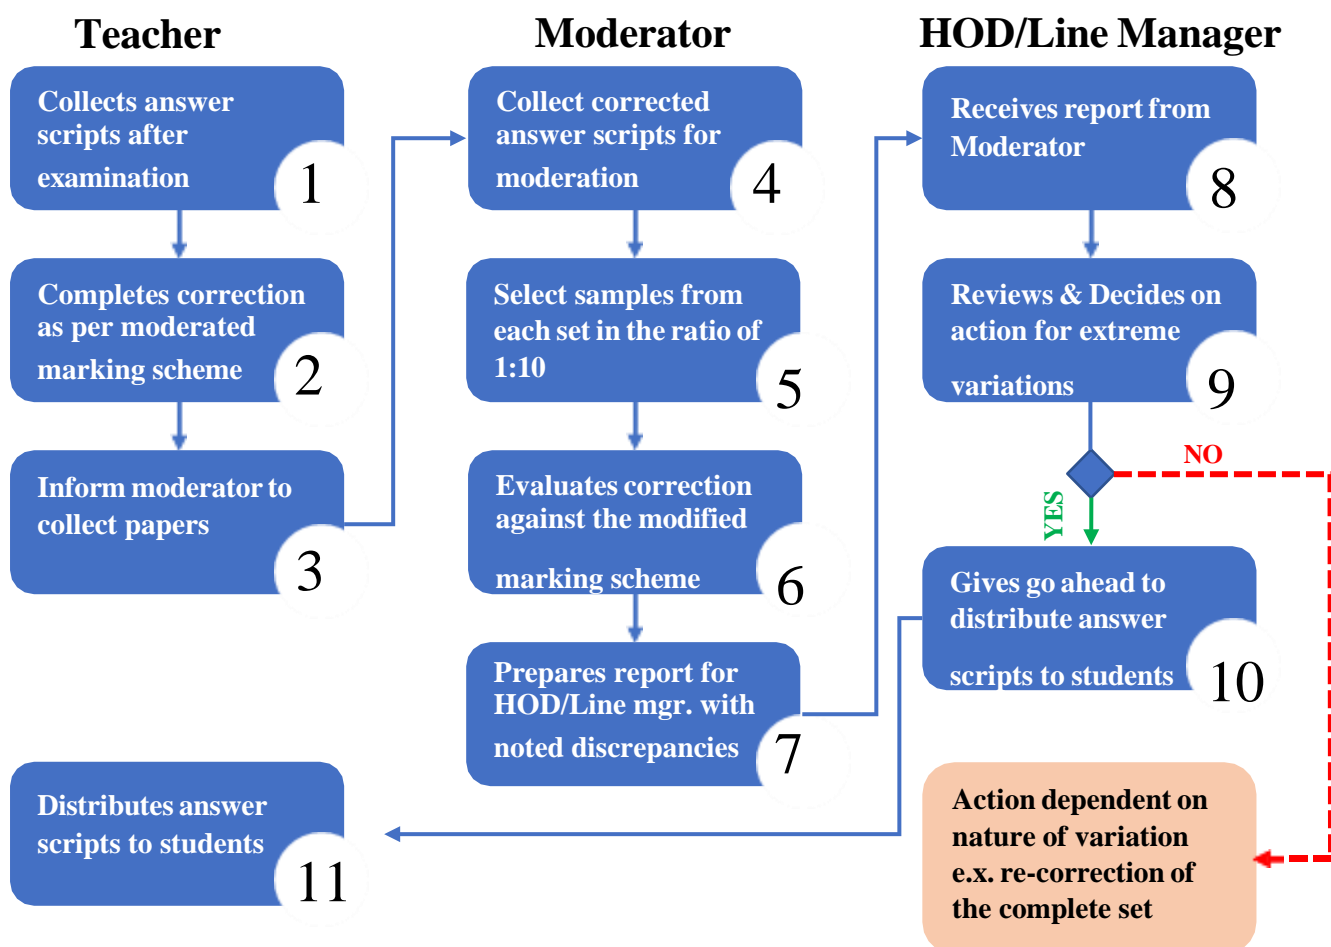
Teacher

Collects answer scripts after examination 1

Completes correction as per moderated marking scheme 2

Inform moderator to collect papers 3

Distributes answer scripts to students 11

Moderator

Collect corrected answer scripts for moderation 4

Select samples from each set in the ratio of 1:10 5

Evaluates correction against the modified marking scheme 6

Prepares report for HOD/Line mgr. with noted discrepancies 7

HOD/Line Manager

Receives report from Moderator 8

Reviews & Decides on action for extreme variations 9

NO

YES

Gives go ahead to distribute answer scripts to students 10

Action dependent on nature of variation e.x. re-correction of the complete set